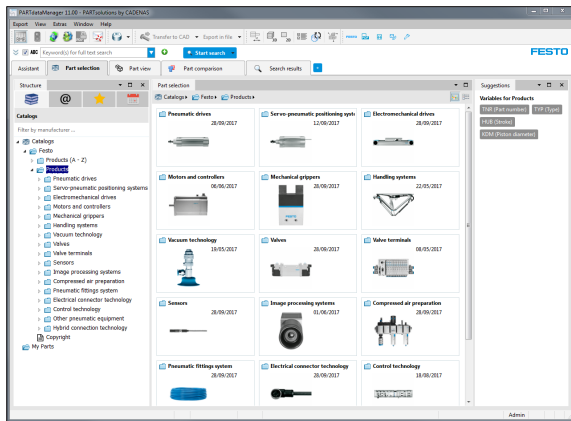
PARTdataManager 11.00 - PARTsolutions by CADENAS

Export View Extras Window Help

Transfer to CAD Export in file

ABC Keyword(s) for full text search Start search

FESTO

Assistant Part selection Part view Part comparison Search results

Structure

Catalogs

Filter by manufacturer ...

Catalogs
Festo
Products (A - Z)
Products
Pneumatic drives
Servo-pneumatic positioning systems
Electromechanical drives
Motors and controllers
Mechanical grippers
Handling systems
Vacuum technology
Valves
Valve terminals
Sensors
Image processing systems
Compressed air preparation
Pneumatic fittings system
Electrical connector technology
Control technology
Other pneumatic equipment
Hybrid connection technology
Copyright
My Parts

Part selection

Catalogs ▸ Festo ▸ Products ▸

Pneumatic drives 28/09/2017

Servo-pneumatic positioning syst 12/08/2017

Electromechanical drives 28/09/2017

Motors and controllers 06/06/2017

Mechanical grippers 28/09/2017

Handling systems 22/05/2017

Vacuum technology 19/05/2017

Valves 28/09/2017

Valve terminals 08/05/2017

Sensors 28/09/2017

Image processing systems 01/06/2017

Compressed air preparation 28/09/2017

Pneumatic fittings system 28/09/2017

Electrical connector technology 28/09/2017

Control technology 18/08/2017

Suggestions

Variables for Products

THR (Part number) TYP (Type)
HUB (Stroke)
KDM (Piston diameter)

Admin